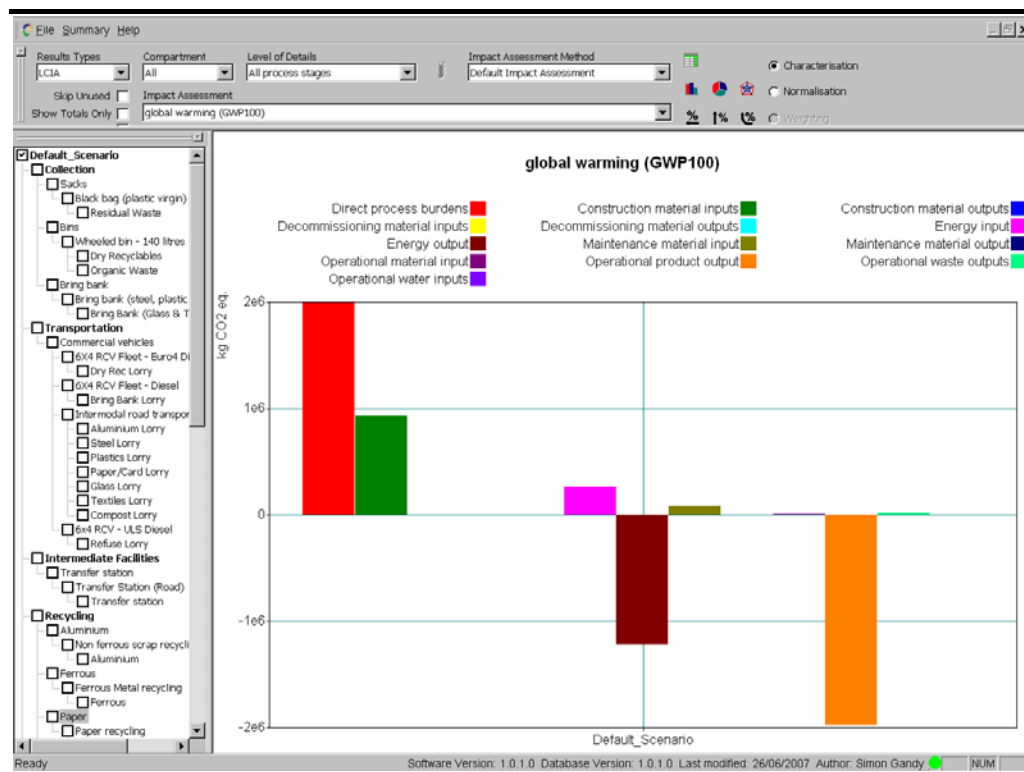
File Summary Help

Results Types
LCIA
Compartment
All
Level of Details
All process stages
Impact Assessment Method
Default Impact Assessment
Characterisation
Normalisation
Weighting
Skip Unused
Show Totals Only
Impact Assessment
global warming (GWP100)
%
|%
%

Default_Scenario
Collection
Sacks
Black bag (plastic virgin)
Residual Waste
Bins
Wheeled bin - 140 litres
Dry Recyclables
Organic Waste
Bring bank
Bring bank (steel, plastic
Bring Bank (Glass & T
Transportation
Commercial vehicles
6X4 RCV Fleet - Euro4 Di
Dry Rec Lorry
6X4 RCV Fleet - Diesel
Bring Bank Lorry
Intermodal road transpor
Aluminium Lorry
Steel Lorry
Plastics Lorry
Paper/Card Lorry
Glass Lorry
Textiles Lorry
Compost Lorry
6x4 RCV - ULS Diesel
Refuse Lorry
Intermediate Facilities
Transfer station
Transfer Station (Road)
Transfer station
Recycling
Aluminium
Non ferrous scrap recycli
Aluminium
Ferrous
Ferrous Metal recycling
Ferrous
Paper
Paper recycling

global warming (GWP100)

Direct process burdens
Construction material inputs
Construction material outputs
Decommissioning material inputs
Decommissioning material outputs
Energy input
Energy output
Maintenance material input
Maintenance material output
Operational material input
Operational product output
Operational waste outputs
Operational water inputs

kg CO2 eq.
2e6
1e6
0
-1e6
-2e6
Default_Scenario

Ready
Software Version: 1.0.1.0 Database Version: 1.0.1.0 Last modified: 26/06/2007 Author: Simon Gandy
NUM